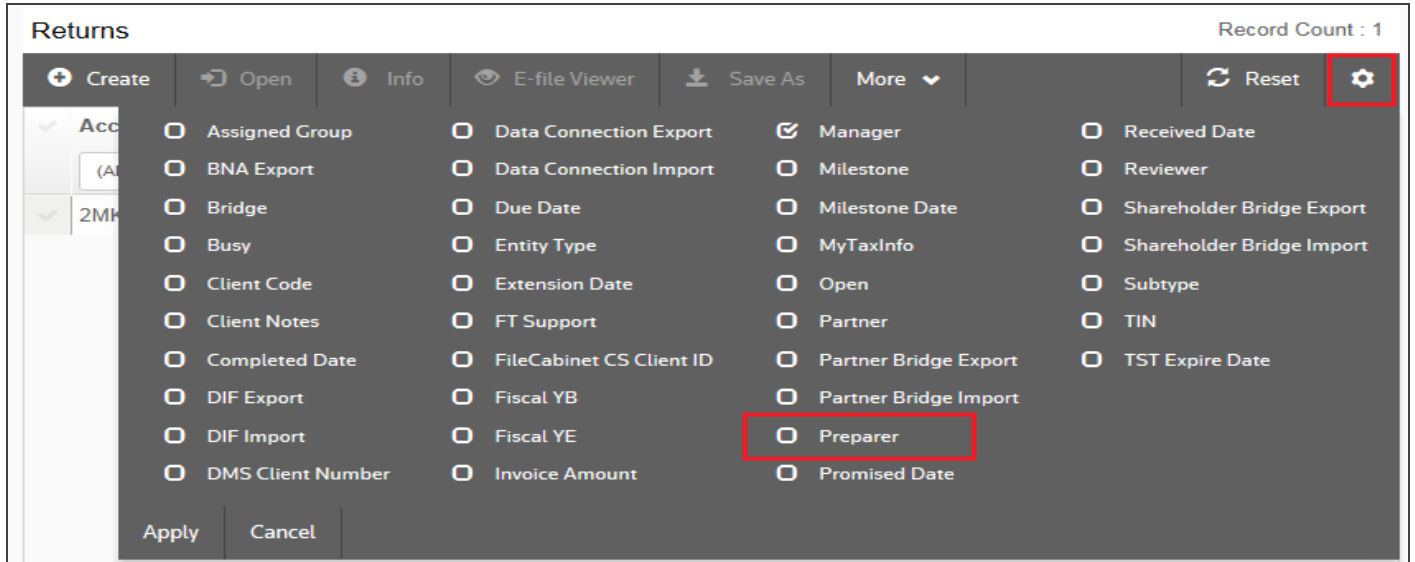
Returns

Record Count : 1

Create Open Info E-file Viewer Save As More Reset

Acc
(Al
2MK

Assigned Group
BNA Export
Bridge
Busy
Client Code
Client Notes
Completed Date
DIF Export
DIF Import
DMS Client Number

Data Connection Export
Data Connection Import
Due Date
Entity Type
Extension Date
FT Support
FileCabinet CS Client ID
Fiscal YB
Fiscal YE
Invoice Amount

Manager
Milestone
Milestone Date
MyTaxInfo
Open
Partner
Partner Bridge Export
Partner Bridge Import
Preparer
Promised Date

Received Date
Reviewer
Shareholder Bridge Export
Shareholder Bridge Import
Subtype
TIN
TST Expire Date

Apply Cancel